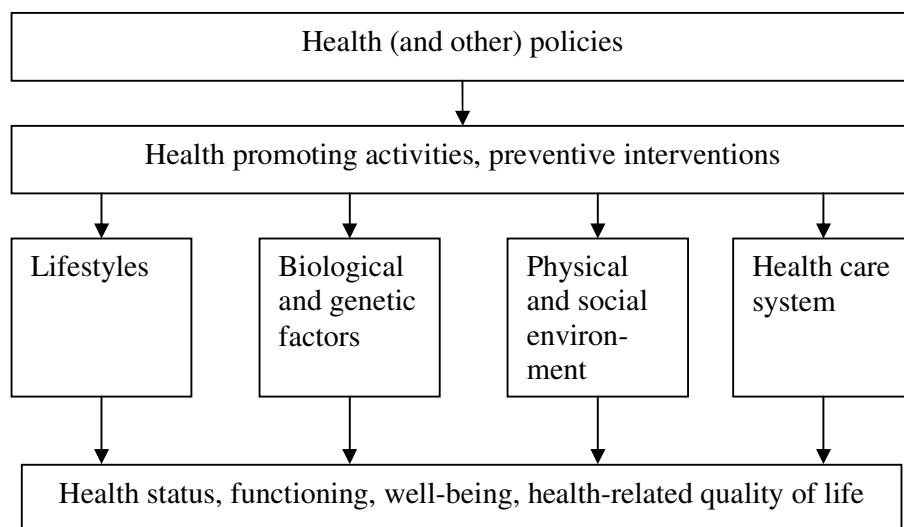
Health (and other) policies

Health promoting activities, preventive interventions

Lifestyles

Biological and genetic factors

Physical and social environment

Health care system

Health status, functioning, well-being, health-related quality of life